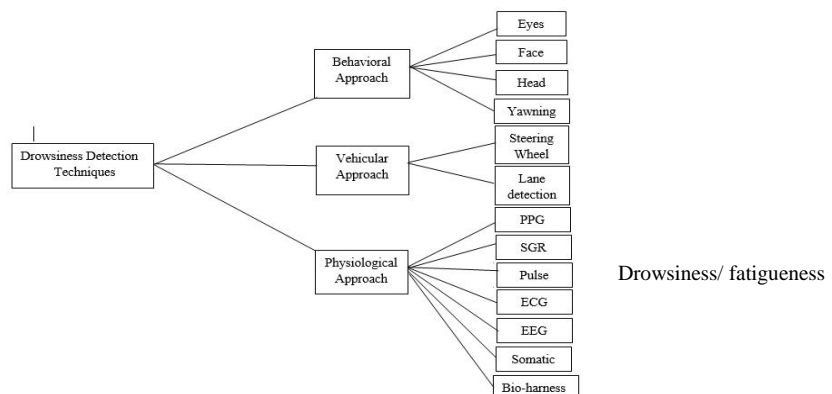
Drowsiness Detection Techniques

Behavioral Approach

Eyes

Face

Head

Yawning

Vehicular Approach

Steering Wheel

Lane detection

Physiological Approach

PPG

SGR

Pulse

ECG

EEG

Somatic

Bio-harness

Drowsiness/ fatigueness